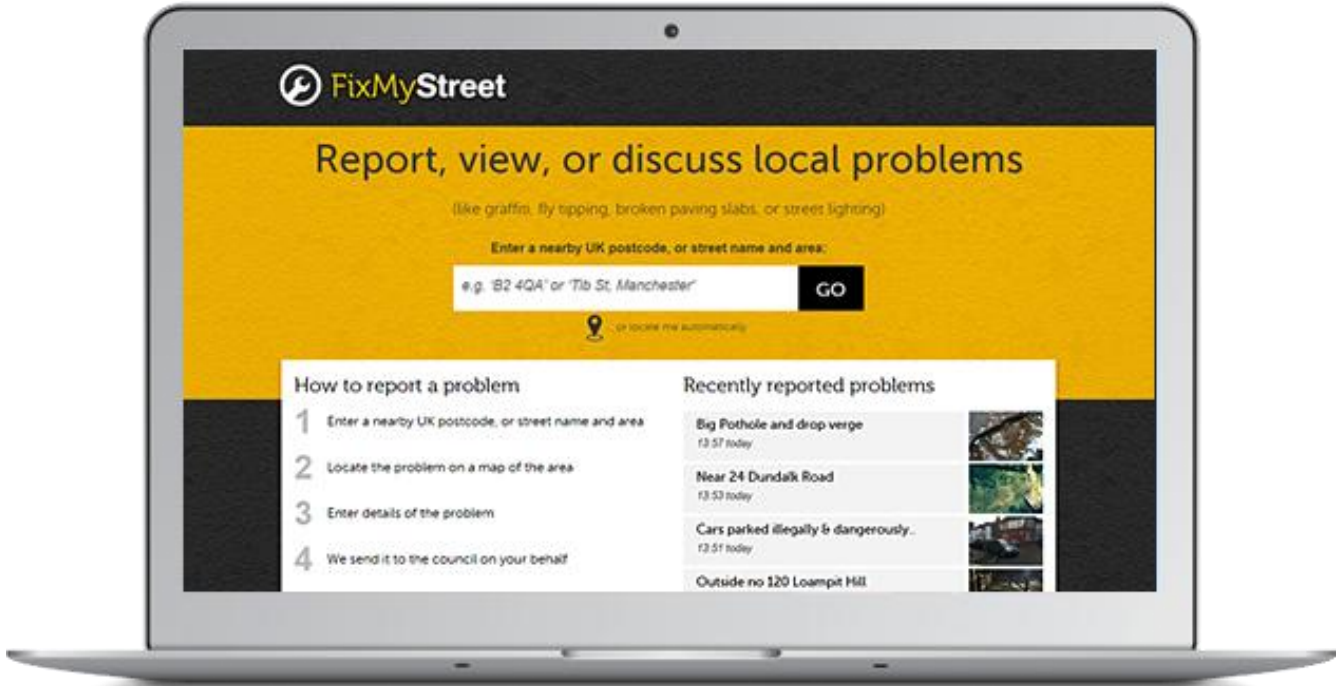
FixMyStreet

Report, view, or discuss local problems

(like graffiti, fly tipping, broken paving slabs, or street lighting)

Enter a nearby UK postcode, or street name and area:

e.g. 'B2 4QA' or 'Tib St, Manchester'

GO

or locate me automatically

How to report a problem

1 Enter a nearby UK postcode, or street name and area

2 Locate the problem on a map of the area

3 Enter details of the problem

4 We send it to the council on your behalf

Recently reported problems

Big Pothole and drop verge
13:57 today

Near 24 Dundalk Road
13:53 today

Cars parked illegally & dangerously..
13:51 today

Outside no 120 Loampit Hill